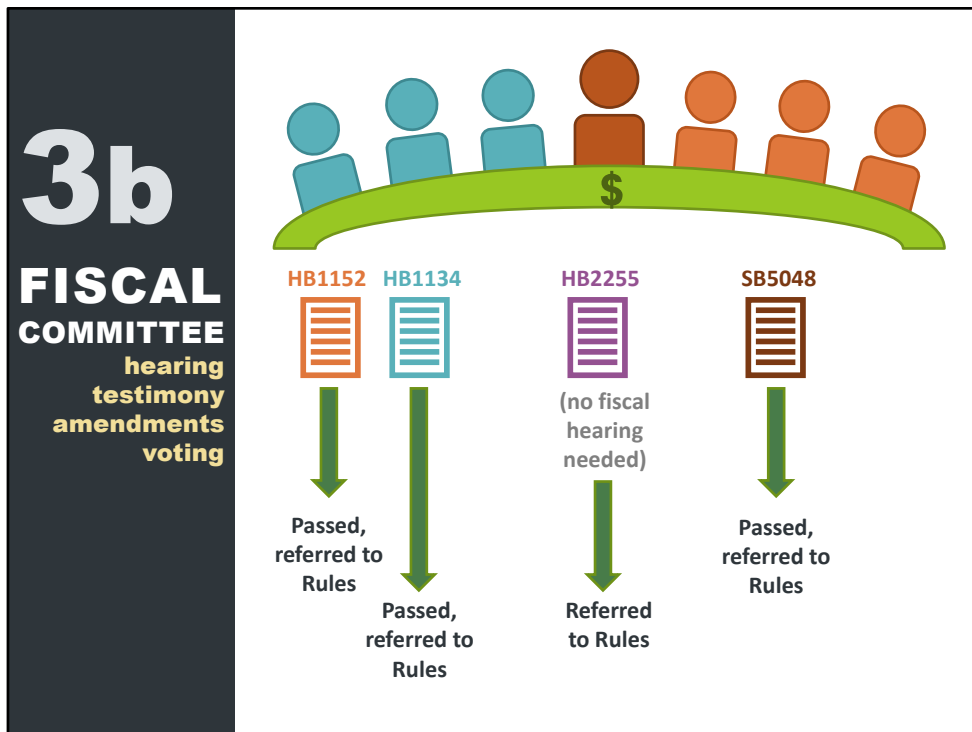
3b

FISCAL
COMMITTEE
hearing
testimony
amendments
voting

$

HB1152

Passed, referred to Rules

HB1134

Passed, referred to Rules

HB2255

(no fiscal hearing needed)

Referred to Rules

SB5048

Passed, referred to Rules